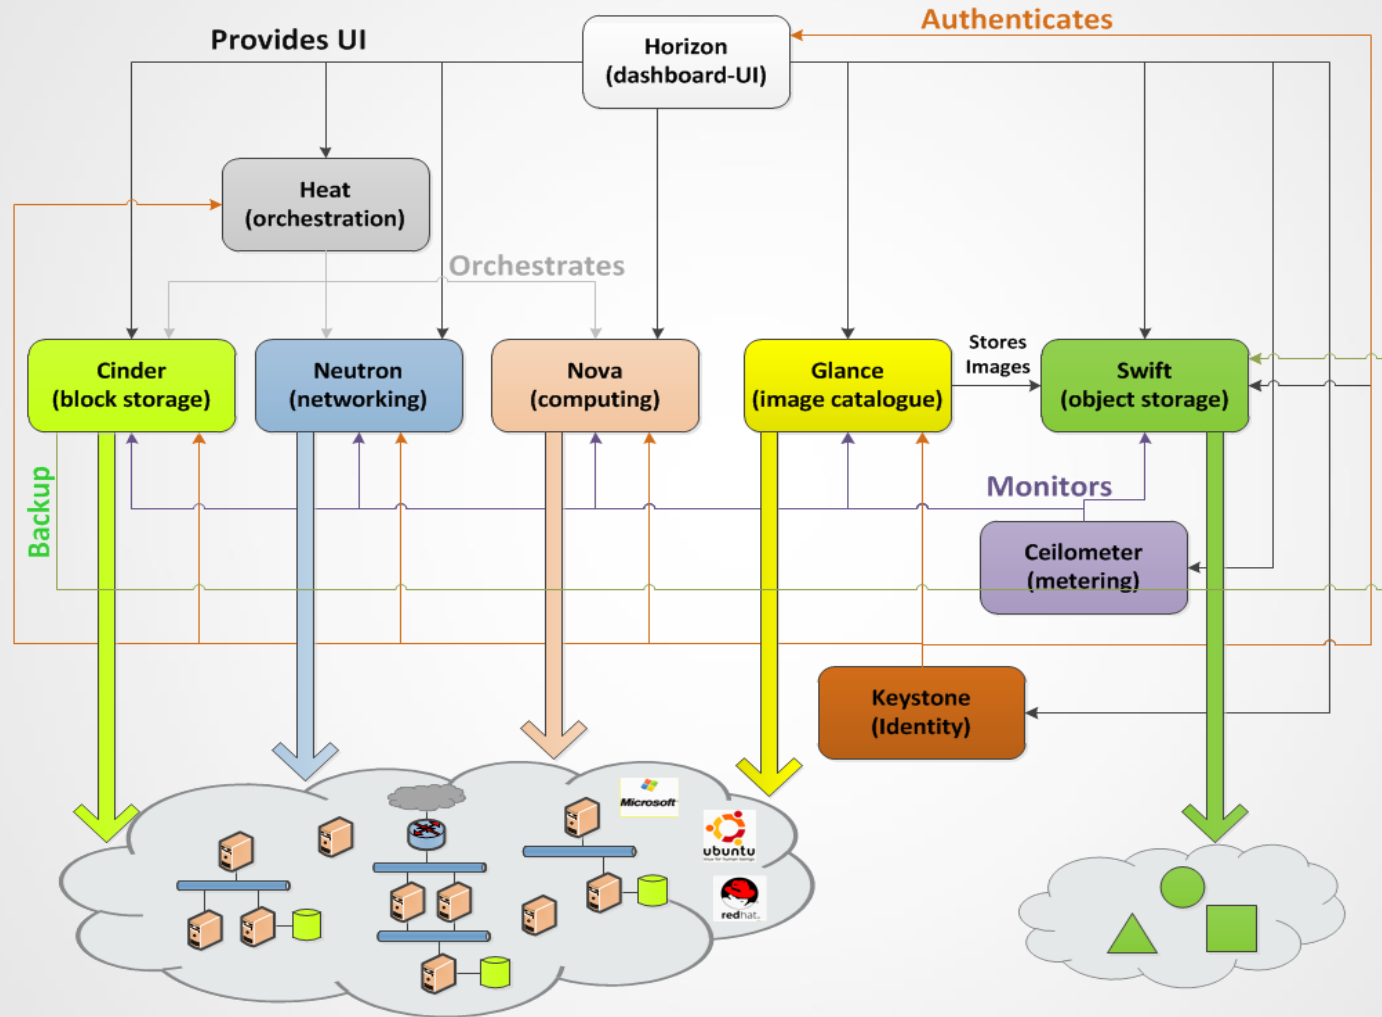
Provides UI

Horizon (dashboard-UI)

Authenticates

Heat (orchestration)

Orchestrates

Cinder (block storage)

Neutron (networking)

Nova (computing)

Glance (image catalogue)

Stores Images

Swift (object storage)

Backup

Monitors

Ceilometer (metering)

Keystone (Identity)

Microsoft

ubuntu

redhat.